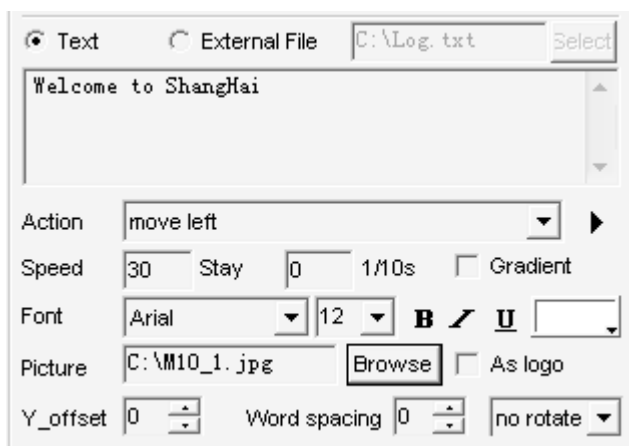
Text External File C:\Log.txt Select

Welcome to ShangHai

Action move left

Speed 30 Stay 0 1/10s Gradient

Font Arial 12 B I U

Picture C:\M10_1.jpg Browse As logo

Y_offset 0 Word spacing 0 no rotate